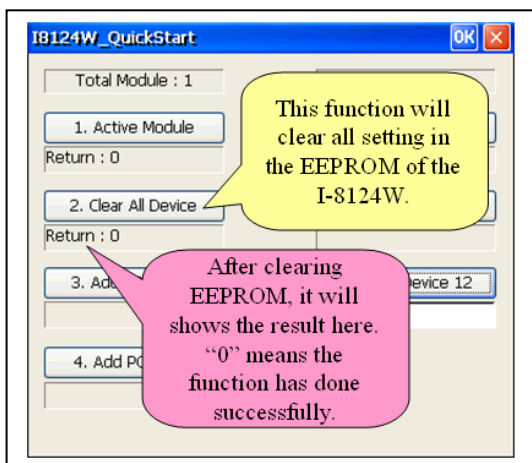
I8124W_QuickStart

OK

Total Module : 1

1. Active Module

Return : 0

2. Clear All Device

Return : 0

3. Add

4. Add PC

Device 12

This function will clear all setting in the EEPROM of the I-8124W.

After clearing EEPROM, it will shows the result here. “0” means the function has done successfully.